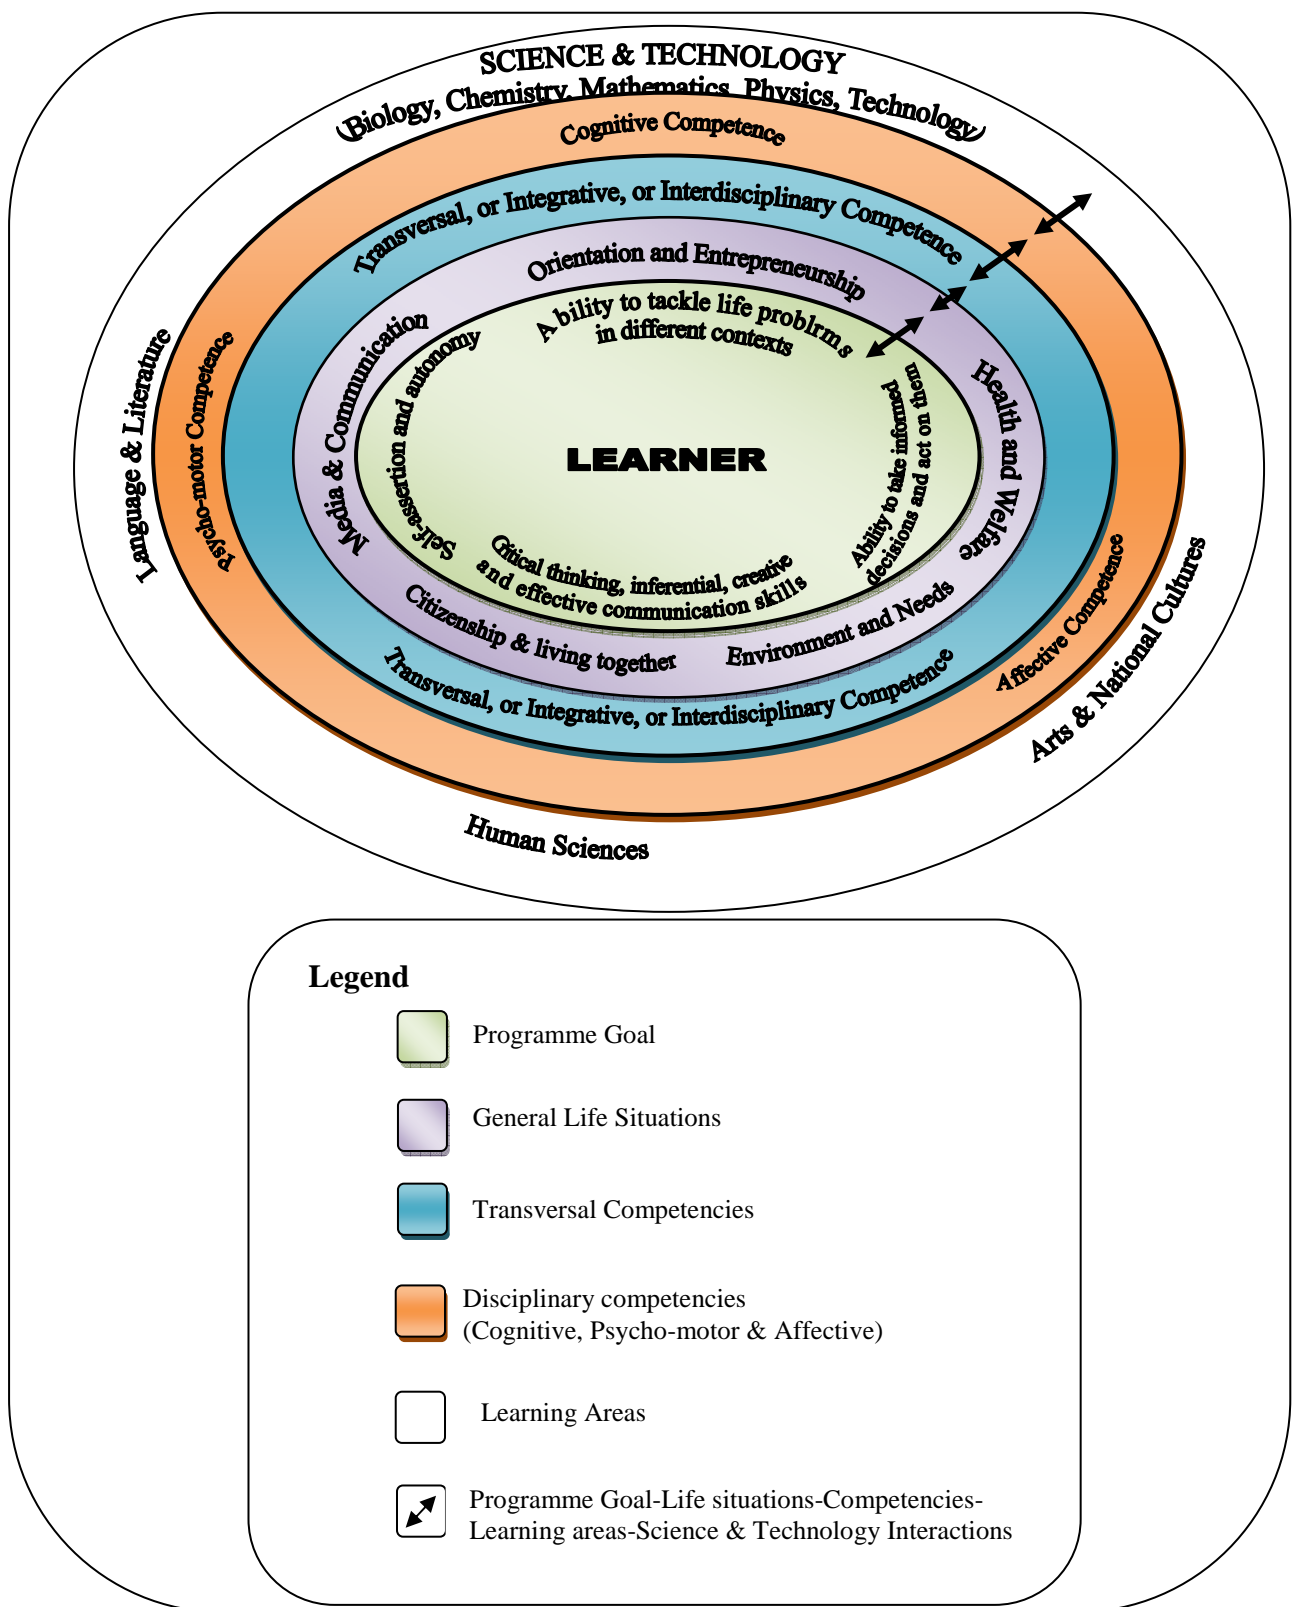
SCIENCE & TECHNOLOGY
(Biology, Chemistry, Mathematics, Physics, Technology)

Cognitive Competence

Transversal, or Integrative, or Interdisciplinary Competence

Orientation and Entrepreneurship

A bility to tackle life problrms in different contexts

Media & Communication

Self-assertion and autonomy

LEARNER

Health and Welfare

Ability to take informed decisions and act on them

Critical thinking, inferential, creative and effective communication skills

Citizenship & living together

Environment and Needs

Transversal, or Integrative, or Interdisciplinary Competence

Language & Literature

Psycho-motor Competence

Affective Competence

Arts & National Cultures

Human Sciences

Legend

Programme Goal

General Life Situations

Transversal Competencies

Disciplinary competencies (Cognitive, Psycho-motor & Affective)

Learning Areas

Programme Goal-Life situations-Competencies-Learning areas-Science & Technology Interactions